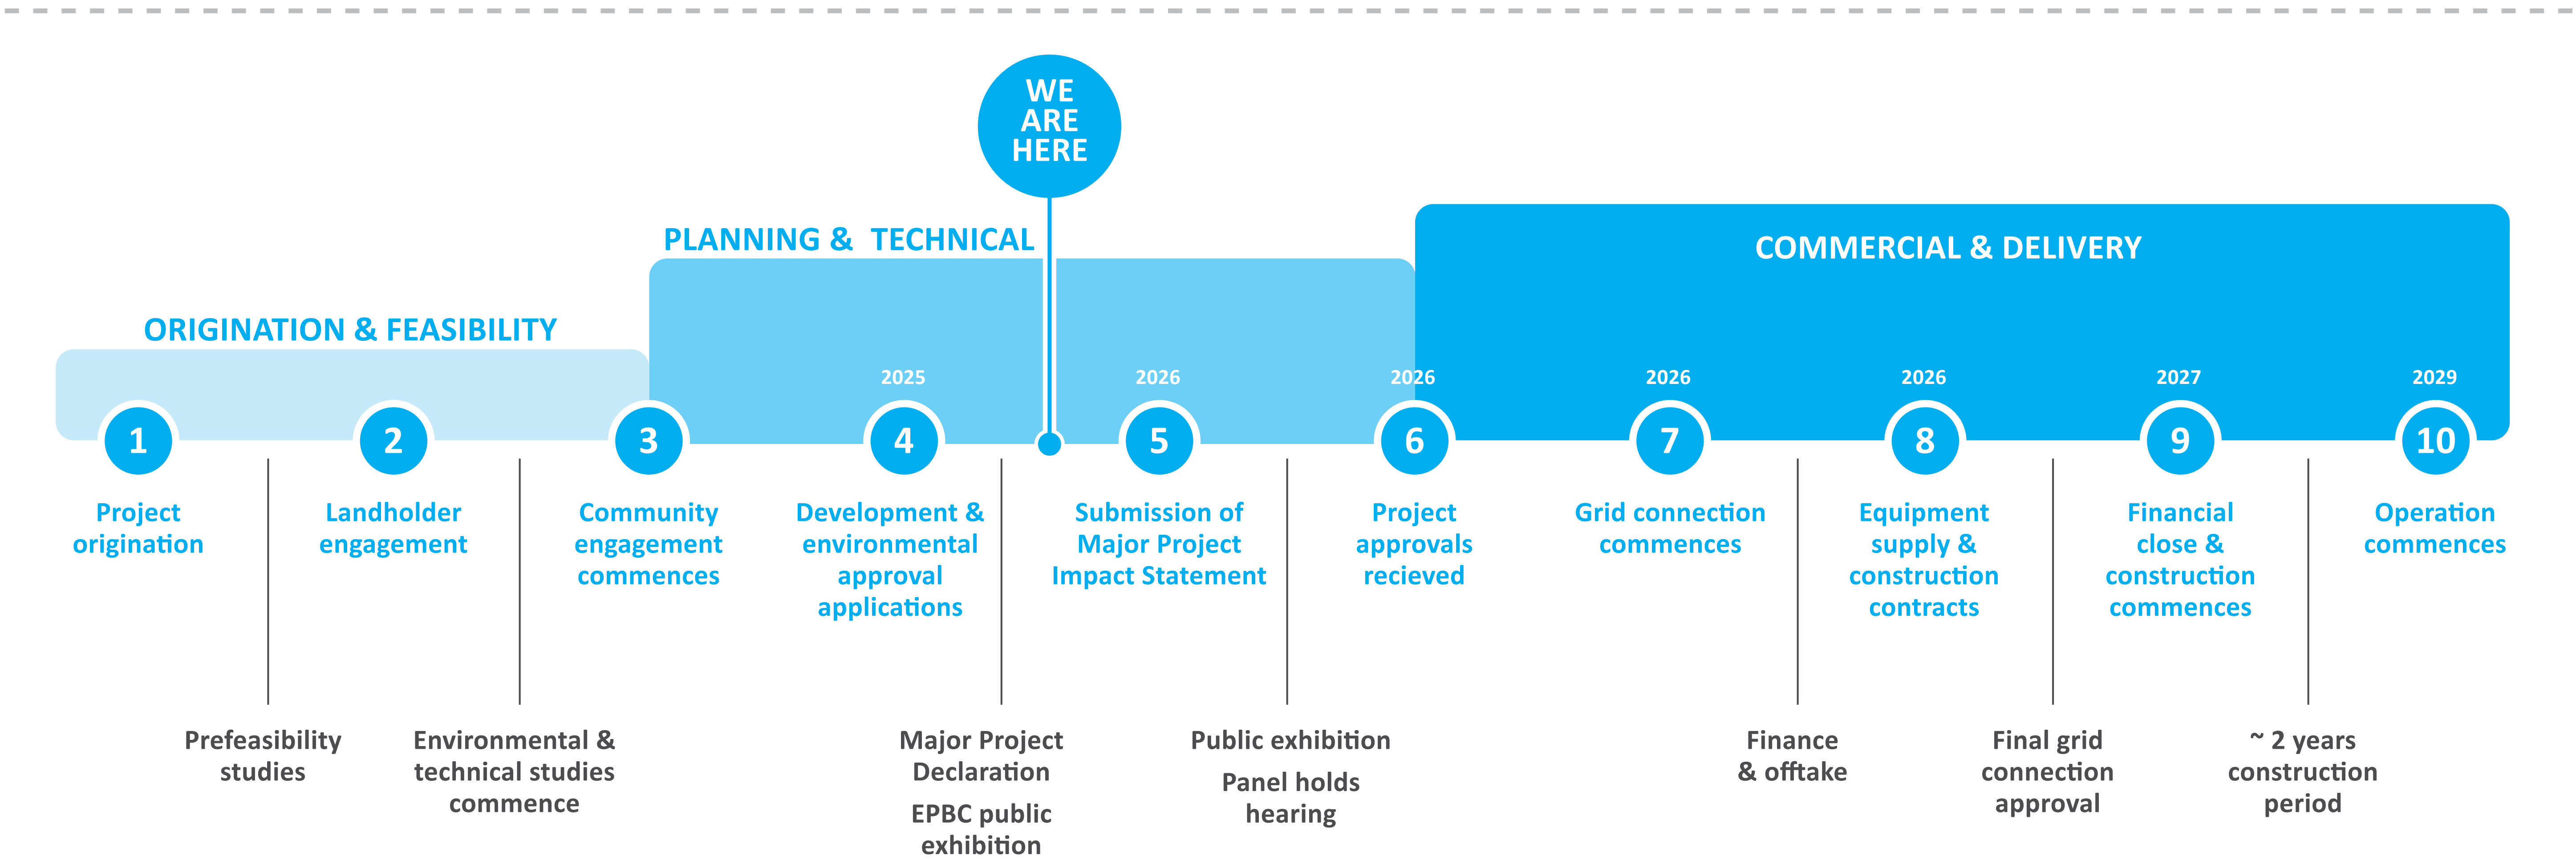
WE ARE HERE

PLANNING & TECHNICAL

COMMERCIAL & DELIVERY

ORIGINATION & FEASIBILITY

1
Project origination

2
Landholder engagement

3
Community engagement commences

2025
4
Development & environmental approval applications

2026
5
Submission of Major Project Impact Statement

2026
6
Project approvals recieved

2026
7
Grid connection commences

2026
8
Equipment supply & construction contracts

2027
9
Financial close & construction commences

2029
10
Operation commences

Prefeasibility studies

Environmental & technical studies commence

Major Project Declaration

EPBC public exhibition

Public exhibition

Panel holds hearing

Finance & offtake

Final grid connection approval

~ 2 years construction period